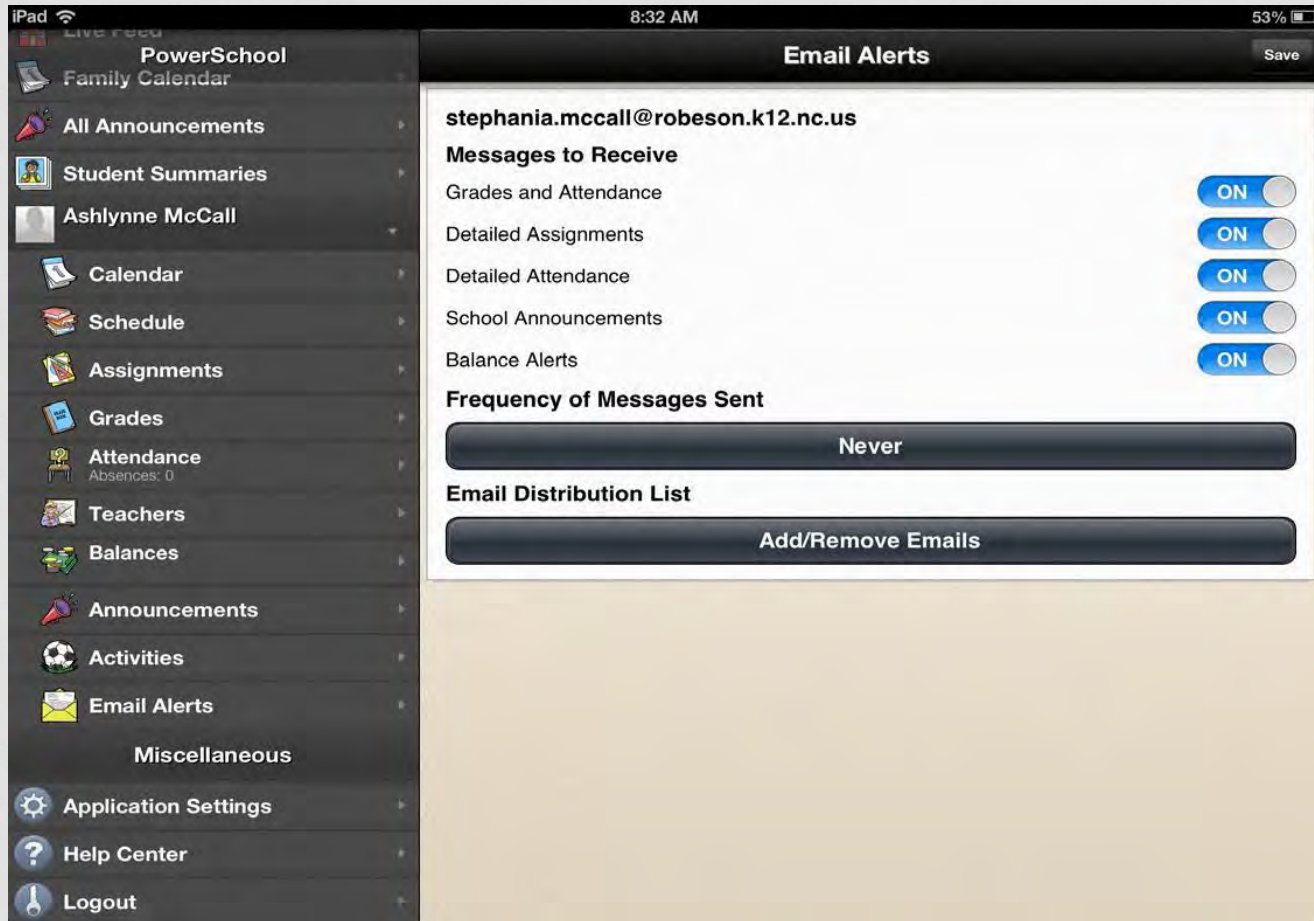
iPad
8:32 AM
53%

Live Feed
PowerSchool
Family Calendar
All Announcements
Student Summaries
Ashlynne McCall
Calendar
Schedule
Assignments
Grades
Attendance
Absences: 0
Teachers
Balances
Announcements
Activities
Email Alerts
Miscellaneous
Application Settings
Help Center
Logout

Email Alerts
Save

stephania.mccall@robeson.k12.nc.us
Messages to Receive
Grades and Attendance ON
Detailed Assignments ON
Detailed Attendance ON
School Announcements ON
Balance Alerts ON
Frequency of Messages Sent
Never
Email Distribution List
Add/Remove Emails